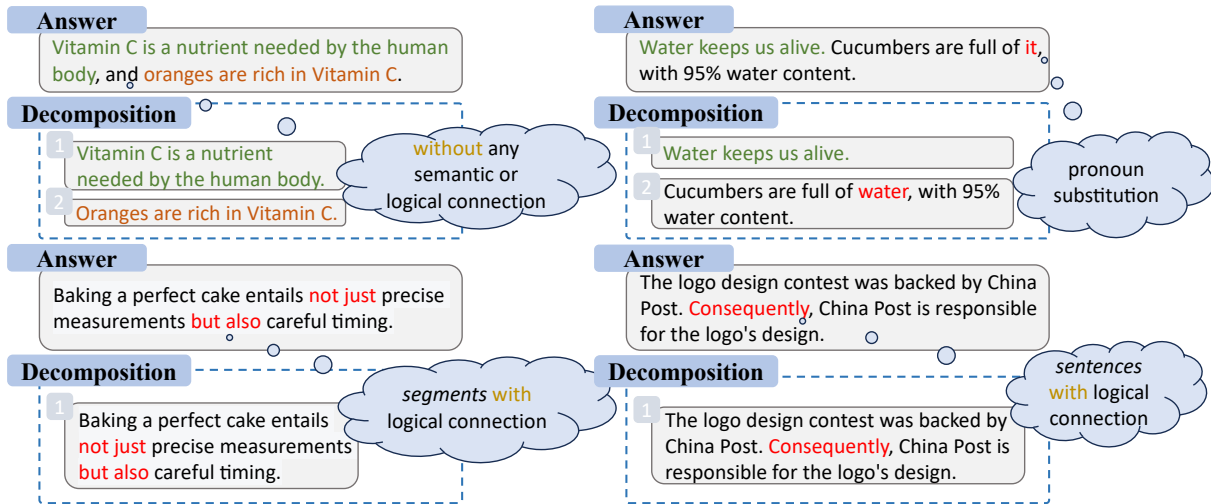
Answer

Vitamin C is a nutrient needed by the human body, and oranges are rich in Vitamin C.

Decomposition

1 Vitamin C is a nutrient needed by the human body.

2 Oranges are rich in Vitamin C.

without any semantic or logical connection

Answer

Water keeps us alive. Cucumbers are full of it, with 95% water content.

Decomposition

1 Water keeps us alive.

2 Cucumbers are full of water, with 95% water content.

pronoun substitution

Answer

Baking a perfect cake entails not just precise measurements but also careful timing.

Decomposition

1 Baking a perfect cake entails not just precise measurements but also careful timing.

*segments* with logical connection

Answer

The logo design contest was backed by China Post. Consequently, China Post is responsible for the logo's design.

Decomposition

1 The logo design contest was backed by China Post. Consequently, China Post is responsible for the logo's design.

*sentences* with logical connection